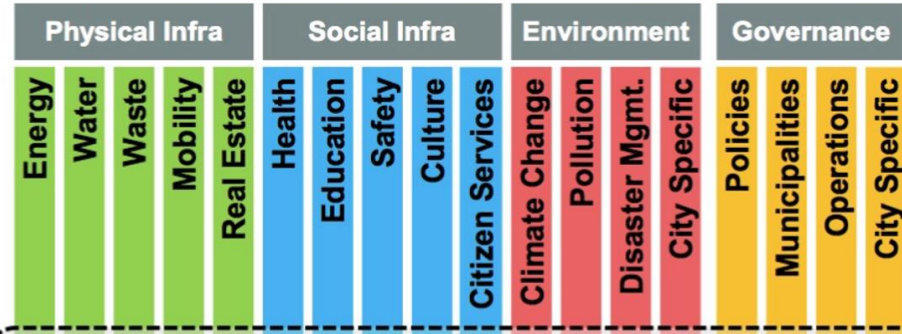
Physical Infra

Energy

Water

Waste

Mobility

Real Estate

Social Infra

Health

Education

Safety

Culture

Citizen Services

Environment

Climate Change

Pollution

Disaster Mgmt.

City Specific

Governance

Policies

Municipalities

Operations

City Specific